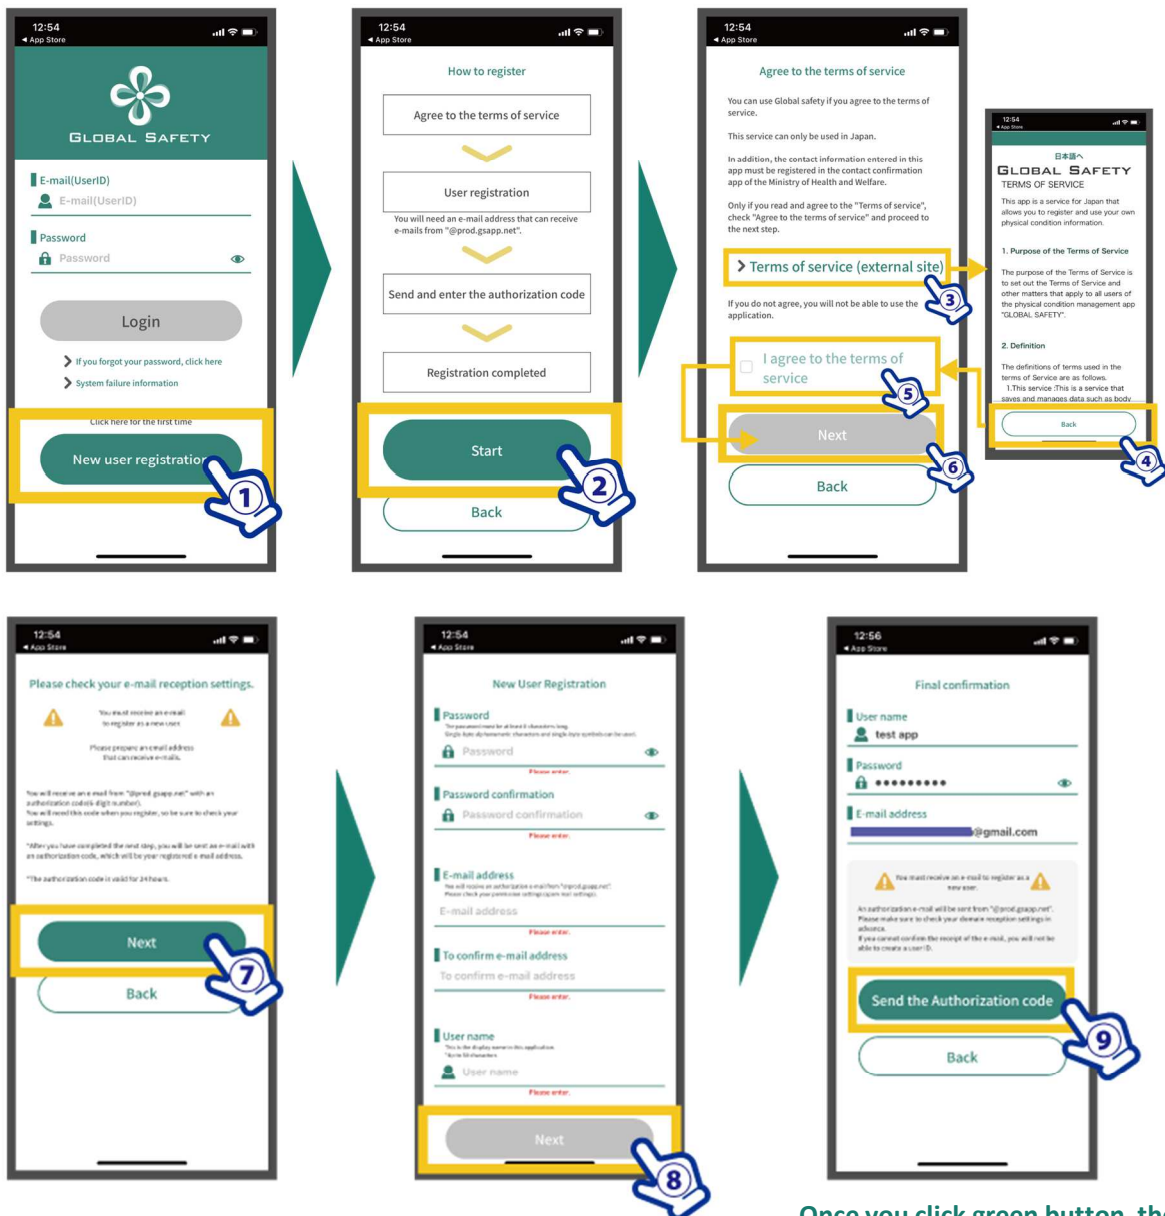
12:54
◀ App Store
Global Safety
E-mail(UserID)
E-mail(UserID)
Password
Password
Login
If you forgot your password, click here
System failure information
Click here for the first time
New user registration
1

12:54
◀ App Store
How to register
Agree to the terms of service
User registration
You will need an e-mail address that can receive e-mails from "@prod.gsapp.net".
Send and enter the authorization code
Registration completed
Start
2
Back

12:54
◀ App Store
Agree to the terms of service
You can use Global safety if you agree to the terms of service.
This service can only be used in Japan.
In addition, the contact information entered in this app must be registered in the contact confirmation app of the Ministry of Health and Welfare.
Only if you read and agree to the "Terms of service", check "Agree to the terms of service" and proceed to the next step.
Terms of service (external site)
3
If you do not agree, you will not be able to use the application.
I agree to the terms of service
5
Next
6
Back

12:54
◀ App Store
日本語へ
Global Safety
TERMS OF SERVICE
This app is a service for Japan that allows you to register and use your own physical condition information.
1. Purpose of the Terms of Service
The purpose of the Terms of Service is to set out the Terms of Service and other matters that apply to all users of the physical condition management app "GLOBAL SAFETY".
2. Definition
The definitions of terms used in the terms of Service are as follows.
1.This service :This is a service that saves and manages data such as body
Back
4

12:54
◀ App Store
Please check your e-mail reception settings.
You must receive an e-mail to register as a new user.
Please prepare an email address that can receive e-mails.
You will receive an e-mail from "@prod.gsapp.net" with an authorization code(6-digit number).
You will need this code when you register, so be sure to check your settings.
*After you have completed the next step, you will be sent an e-mail with an authorization code, which will be your registered e-mail address.
*The authorization code is valid for 24 hours.
Next
7
Back

12:54
◀ App Store
New User Registration
Password
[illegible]
Password
Please enter.
Password confirmation
Password confirmation
Please enter.
E-mail address
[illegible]
E-mail address
Please enter.
To confirm e-mail address
To confirm e-mail address
Please enter.
User name
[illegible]
User name
Please enter.
Next
8

12:56
◀ App Store
Final confirmation
User name
test app
Password
●●●●●●●●●
E-mail address
@gmail.com
You must receive an e-mail to register as a new user.
An authorization e-mail will be sent from "@prod.gsapp.net". Please make sure to check your domain reception settings in advance.
If you cannot confirm the receipt of the e-mail, you will not be able to create a user ID.
Send the Authorization code
9
Back

Once you click green button, th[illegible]